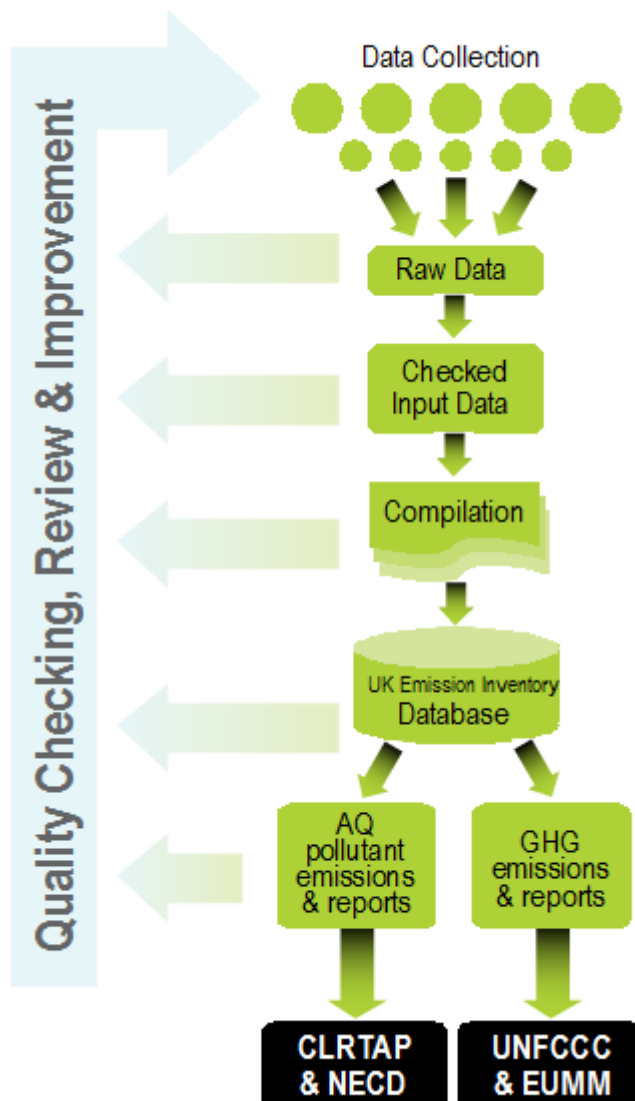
Quality Checking, Review & Improvement

Data Collection

Raw Data

Checked Input Data

Compilation

UK Emission Inventory Database

AQ pollutant emissions & reports

GHG emissions & reports

CLRTAP & NECD

UNFCCC & EUMM